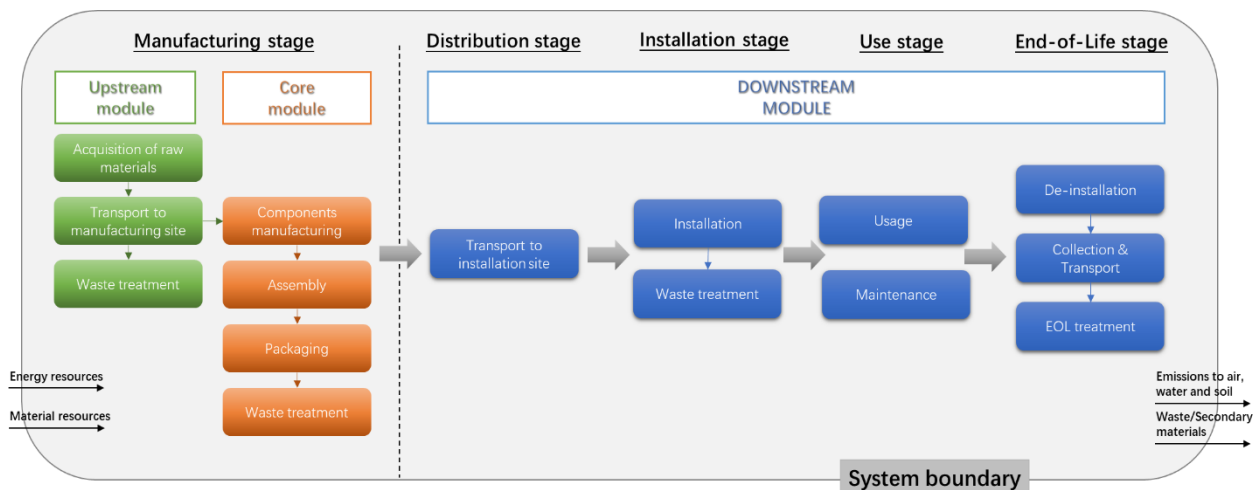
Manufacturing stage

Distribution stage

Installation stage

Use stage

End-of-Life stage

Upstream module

Core module

DOWNSTREAM MODULE

Acquisition of raw materials

Transport to manufacturing site

Waste treatment

Components manufacturing

Assembly

Packaging

Waste treatment

Transport to installation site

Installation

Waste treatment

Usage

Maintenance

De-installation

Collection & Transport

EOL treatment

Energy resources

Material resources

Emissions to air, water and soil

Waste/Secondary materials

System boundary